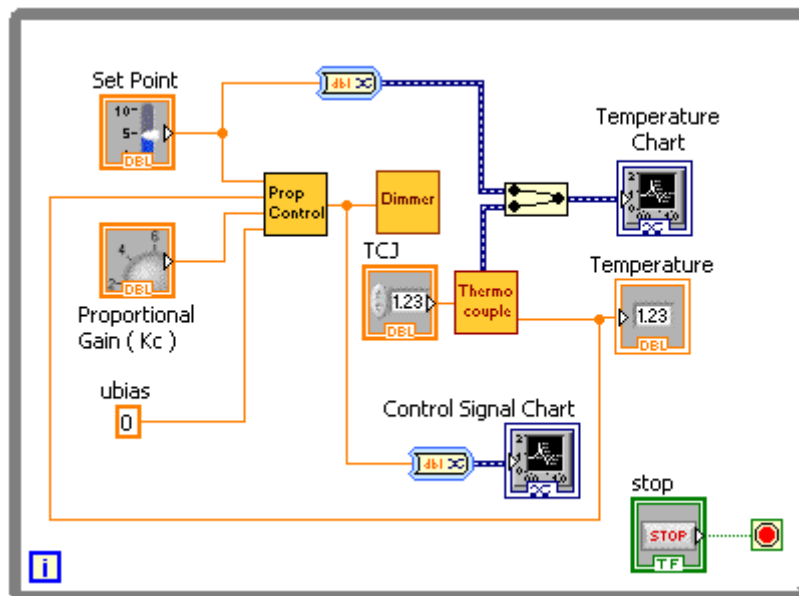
Set Point

10
5
DBL

dbl

Temperature Chart

Prop Control

Dimmer

4
6
2
DBL

Proportional Gain ( Kc )

TCJ

1.23
DBL

Thermo couple

Temperature

1.23
DBL

ubias

0

Control Signal Chart

dbl

stop

STOP
TF

i